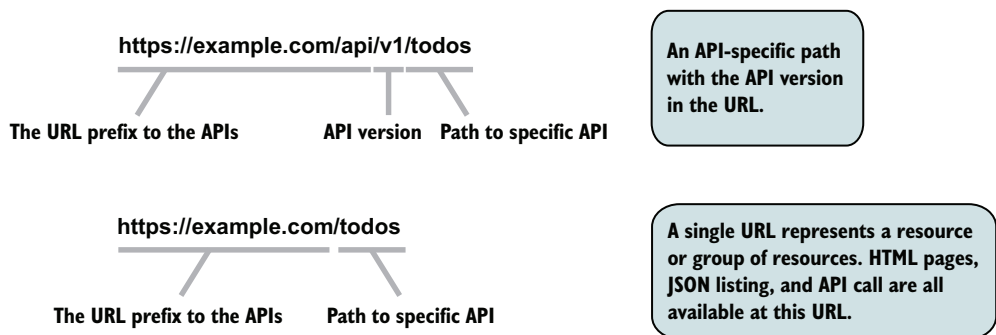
https://example.com/api/v1/todos

The URL prefix to the APIs

API version

Path to specific API

An API-specific path with the API version in the URL.

https://example.com/todos

The URL prefix to the APIs

Path to specific API

A single URL represents a resource or group of resources. HTML pages, JSON listing, and API call are all available at this URL.